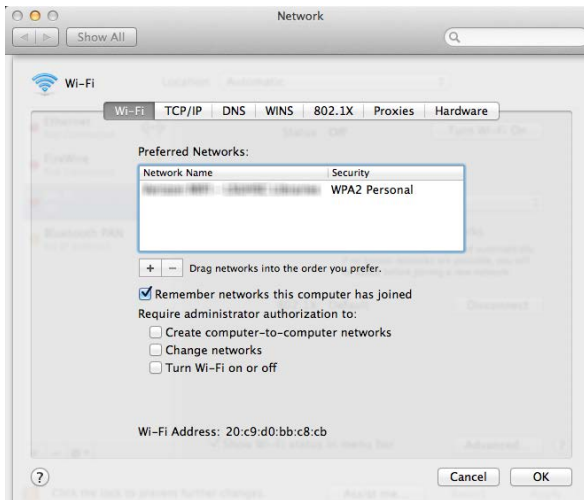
Network

Show All

Wi-Fi

Wi-Fi | TCP/IP | DNS | WINS | 802.1X | Proxies | Hardware

Preferred Networks:

| Network Name | Security |
|---|---|
| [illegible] | WPA2 Personal |

+ − Drag networks into the order you prefer.

Remember networks this computer has joined

Require administrator authorization to:

Create computer-to-computer networks

Change networks

Turn Wi-Fi on or off

Wi-Fi Address: 20:c9:d0:bb:c8:cb

?

Cancel

OK